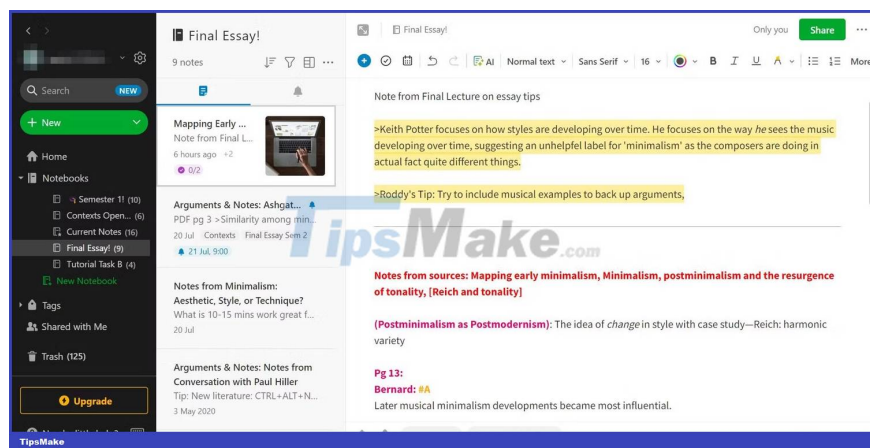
Search NEW

+ New

Home

Notebooks

Semester 1! (10)

Contexts Open... (6)

Current Notes (16)

Final Essay! (9)

Tutorial Task B (4)

New Notebook

Tags

Shared with Me

Trash (125)

Upgrade

Final Essay!

9 notes

Mapping Early ...
Note from Final L...
6 hours ago +2
0/2

Arguments & Notes: Ashgat...
PDF pg 3 >Similarity among min...
20 Jul Contexts Final Essay Sem 2
21 Jul, 9:00

Notes from Minimalism: Aesthetic, Style, or Technique?
What is 10-15 mins work great f...
20 Jul

Arguments & Notes: Notes from Conversation with Paul Hiller
Tip: New literature: CTRL+ALT+N...
3 May 2020

Final Essay!

Only you Share ···

AI Normal text Sans Serif 16 B I U A More

Note from Final Lecture on essay tips

>Keith Potter focuses on how styles are developing over time. He focuses on the way he sees the music developing over time, suggesting an unhelpfel label for 'minimalism' as the composers are doing in actual fact quite different things.

>Roddy's Tip: Try to include musical examples to back up arguments,

TipsMake.com

Notes from sources: Mapping early minimalism, Minimalism, postminimalism and the resurgence of tonality, [Reich and tonality]

(Postminimalism as Postmodernism): The idea of change in style with case study—Reich: harmonic variety

Pg 13:
Bernard: #A
Later musical minimalism developments became most influential.

TipsMake